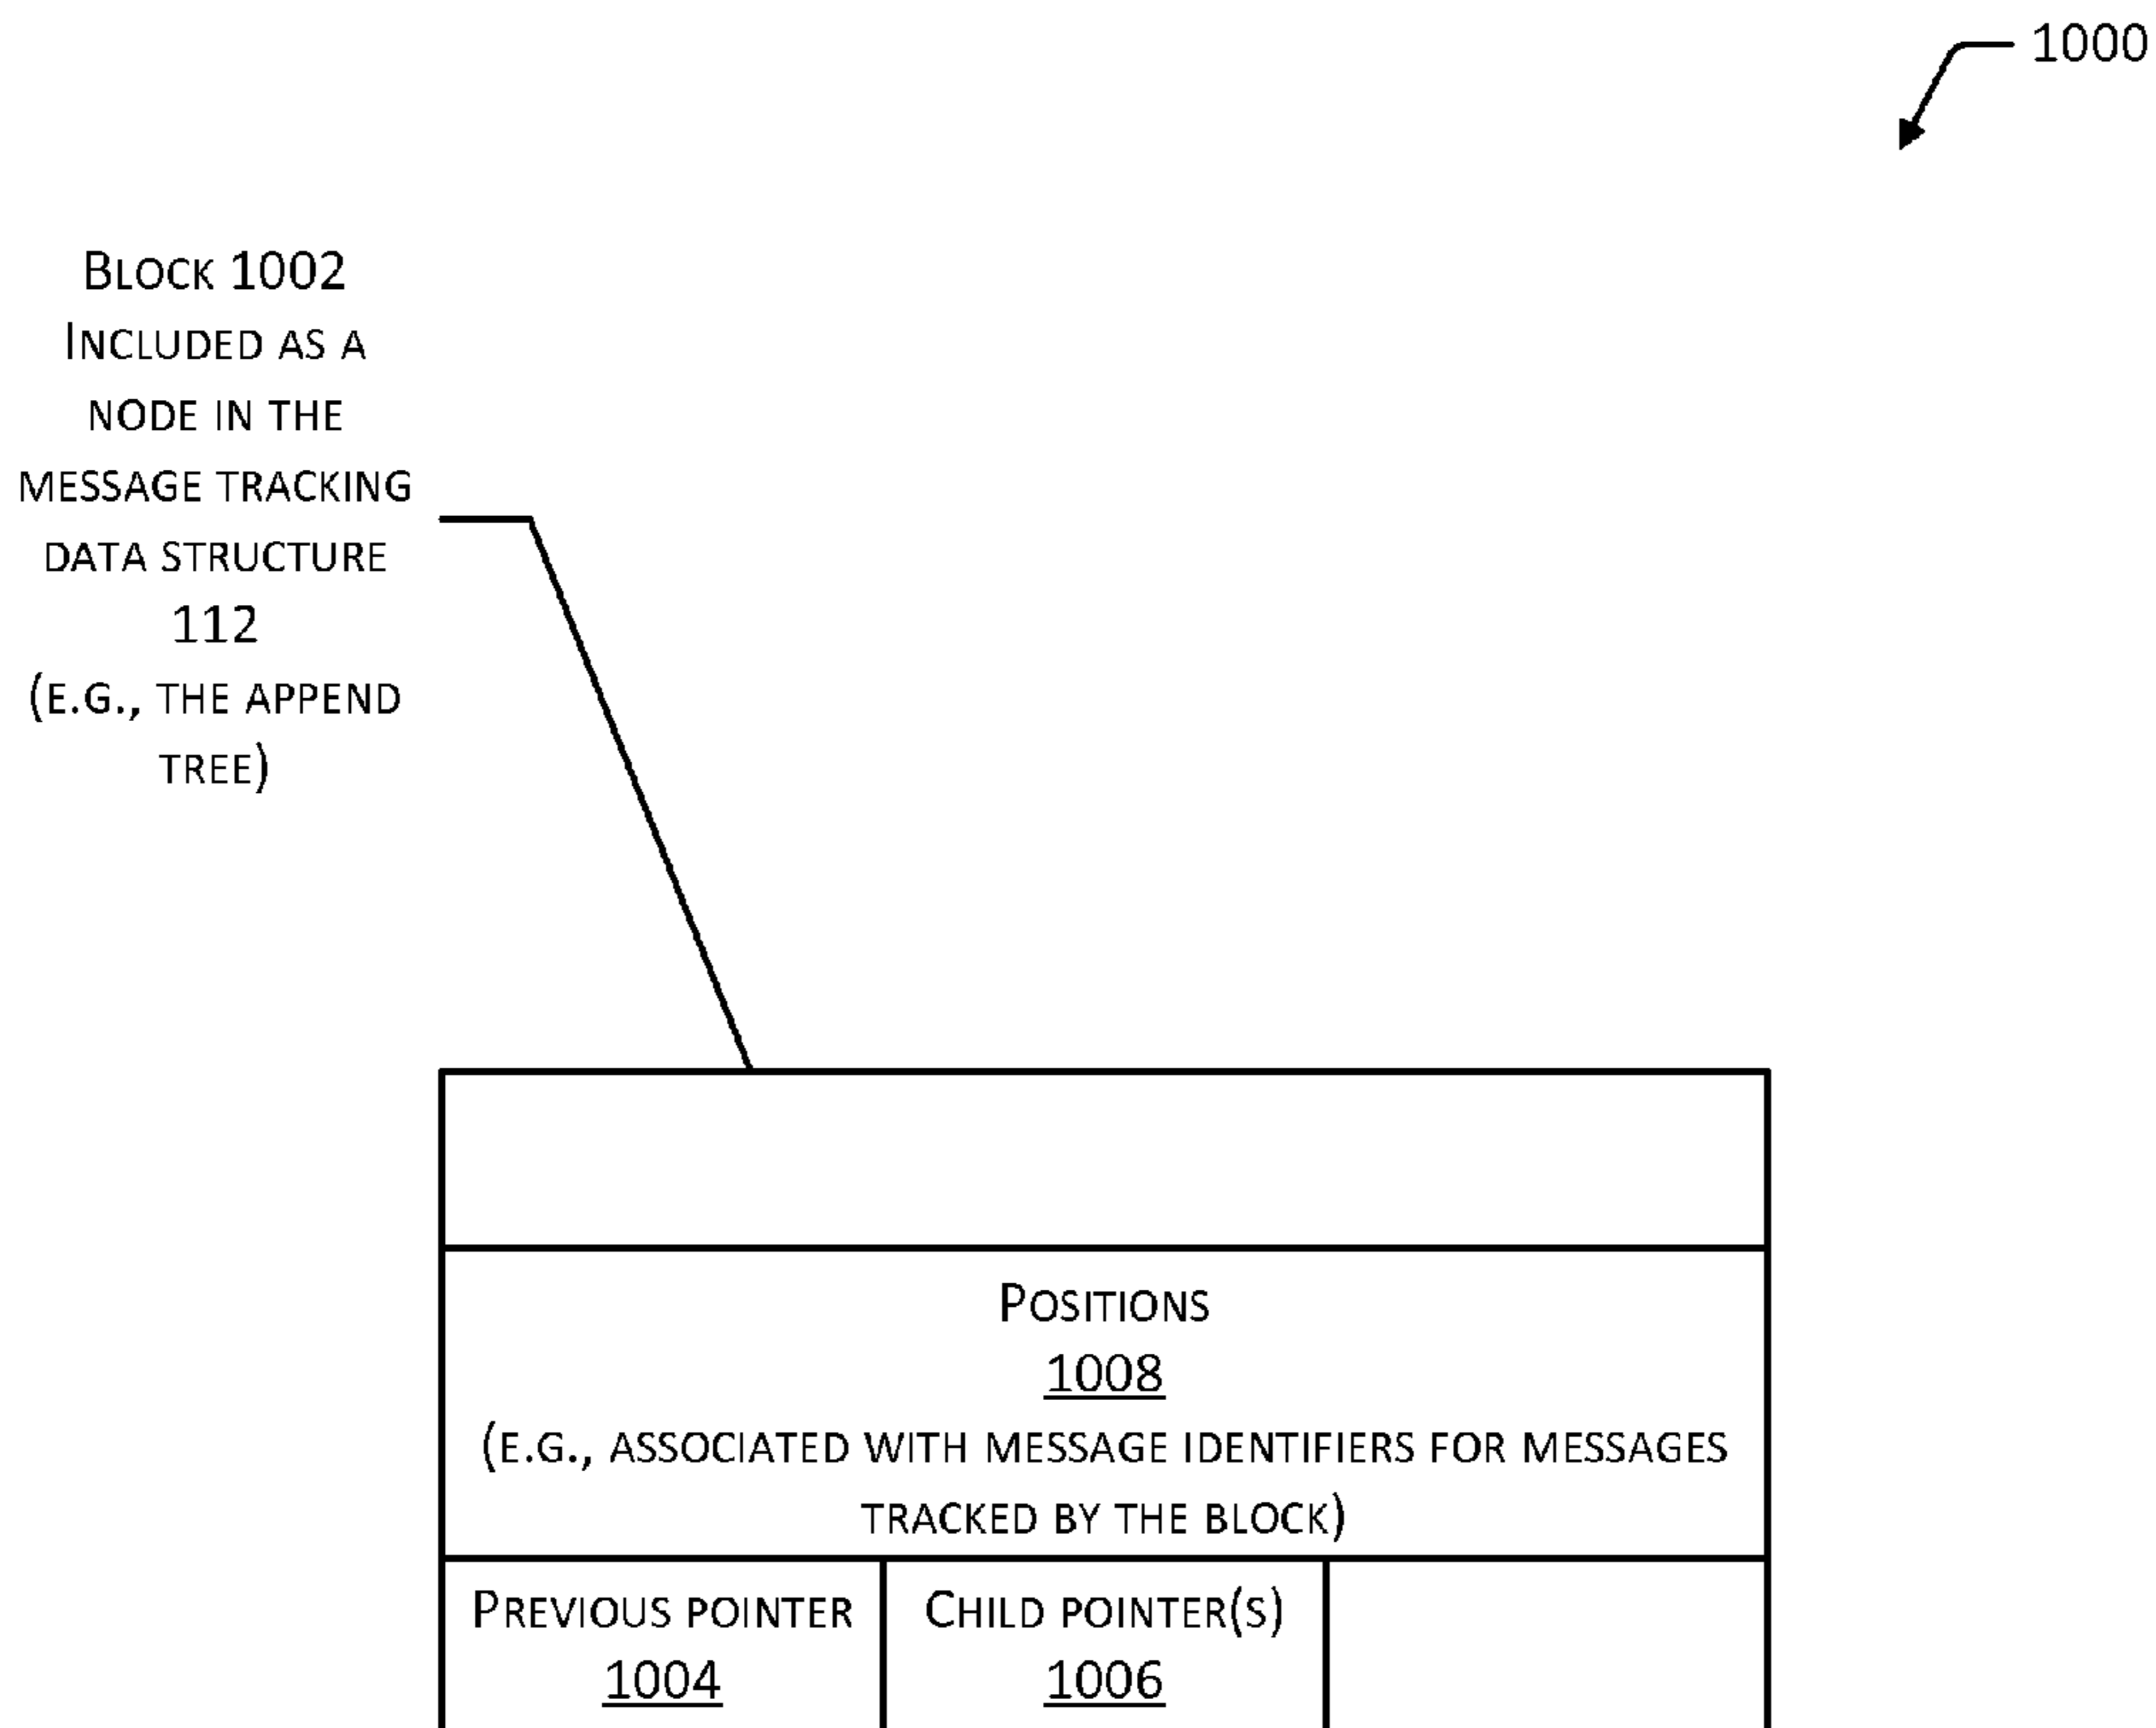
1000

Block 1002
Included as a node in the message tracking data structure 112 (e.g., the append tree)

Positions
1008
(e.g., associated with message identifiers for messages tracked by the block)

Previous pointer
1004

Child pointer(s)
1006